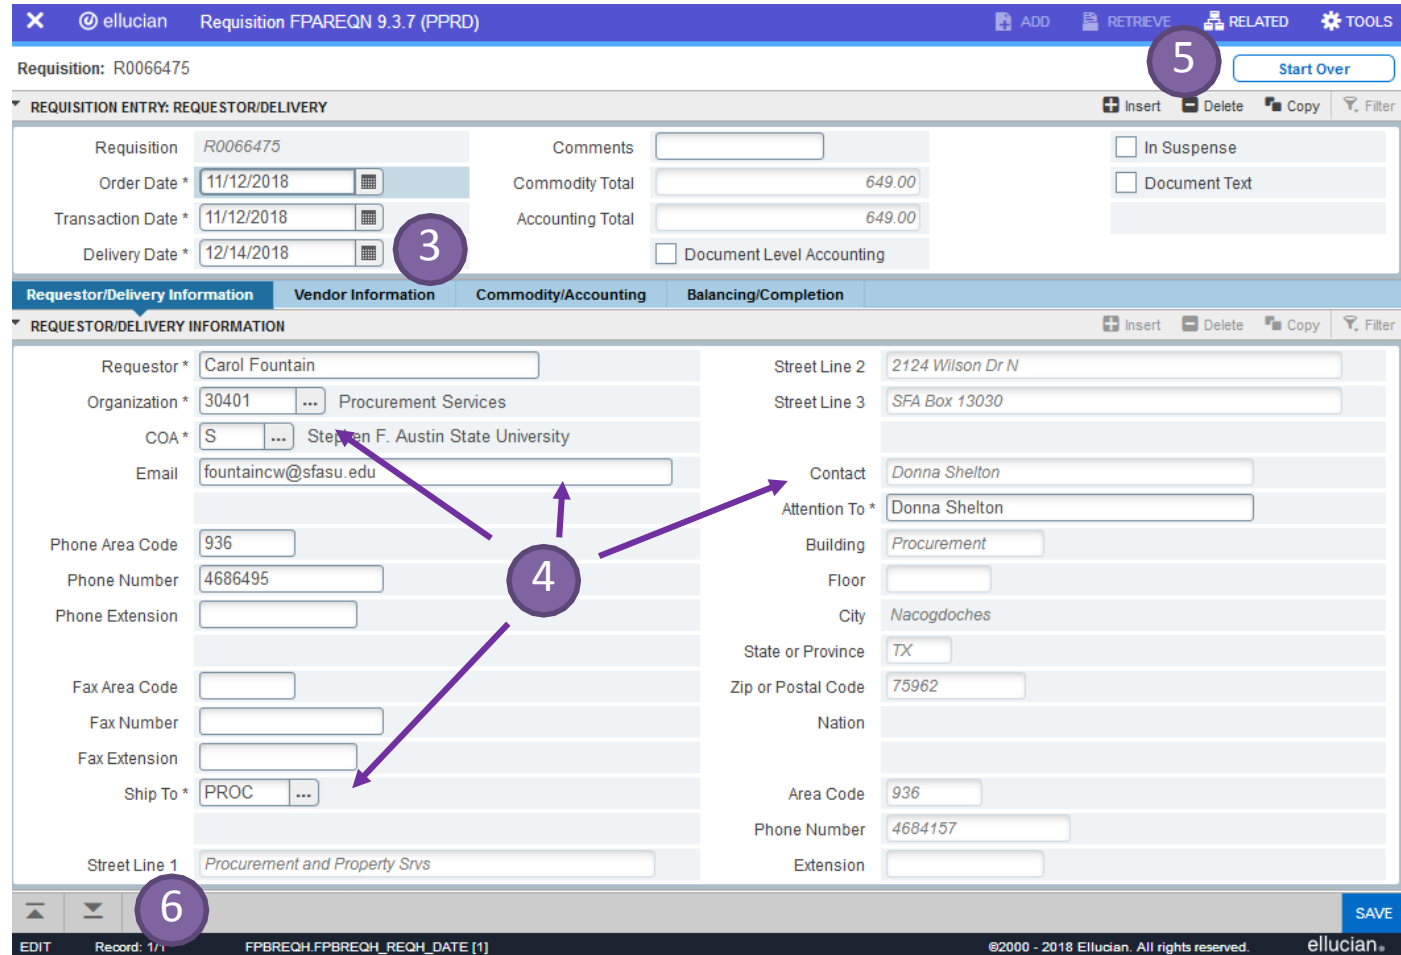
ellucian Requisition FPAREQN 9.3.7 (PPRD)

ADD RETRIEVE RELATED TOOLS

Requisition: R0066475

5

Start Over

REQUISITION ENTRY: REQUESTOR/DELIVERY

Insert Delete Copy Filter

| | | | | |
|---|---|---|---|---|
| Requisition | R0066475 | Comments | | In Suspense |
| Order Date * | 11/12/2018 | Commodity Total | 649.00 | Document Text |
| Transaction Date * | 11/12/2018 | Accounting Total | 649.00 | |
| Delivery Date * | 12/14/2018 | | Document Level Accounting | |

3

Requestor/Delivery Information | Vendor Information | Commodity/Accounting | Balancing/Completion

REQUESTOR/DELIVERY INFORMATION

Insert Delete Copy Filter

Requestor * Carol Fountain
Organization * 30401 ... Procurement Services
COA * S ... Stephen F. Austin State University
Email fountaincw@sfasu.edu
Phone Area Code 936
Phone Number 4686495
Phone Extension
Fax Area Code
Fax Number
Fax Extension
Ship To * PROC ...
Street Line 1 Procurement and Property Srvs

Street Line 2 2124 Wilson Dr N
Street Line 3 SFA Box 13030
Contact Donna Shelton
Attention To * Donna Shelton
Building Procurement
Floor
City Nacogdoches
State or Province TX
Zip or Postal Code 75962
Nation
Area Code 936
Phone Number 4684157
Extension

4

6

SAVE

EDIT Record: 1/1 FPBREQH.FPBREQH_REQH_DATE [1] ©2000 - 2018 Ellucian. All rights reserved. ellucian.